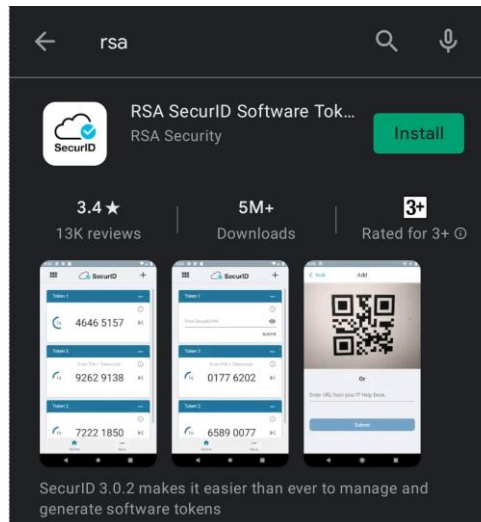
rsa

SecurID

RSA SecurID Software Tok...
RSA Security

Install

3.4 ★
13K reviews

5M+
Downloads

3+
Rated for 3+ ⓘ

SecurID
Token 1
4646 5157
Token 2
9262 9138
Token 3
7222 1850

SecurID
Token 1
Token 2
0177 6202
Token 3
6589 0077

Back
Add
Or
Submit

SecurID 3.0.2 makes it easier than ever to manage and generate software tokens